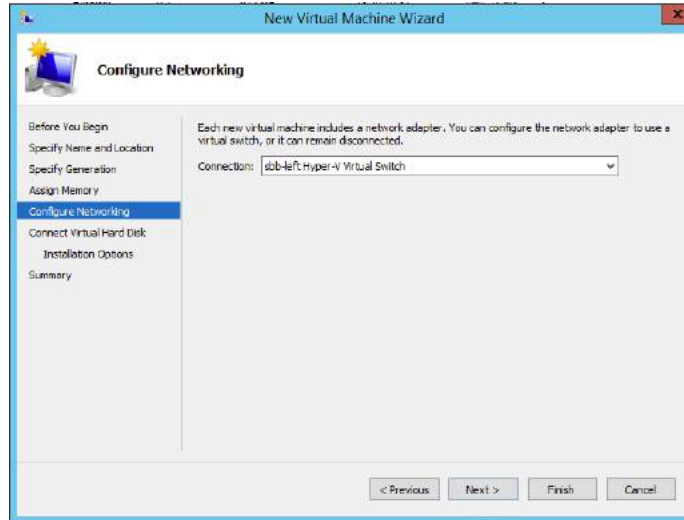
New Virtual Machine Wizard

Configure Networking

Before You Begin
Specify Name and Location
Specify Generation
Assign Memory
Configure Networking
Connect Virtual Hard Disk
Installation Options
Summary

Each new virtual machine includes a network adapter. You can configure the network adapter to use a virtual switch, or it can remain disconnected.

Connection: sbb-left Hyper-V Virtual Switch

< Previous
Next >
Finish
Cancel